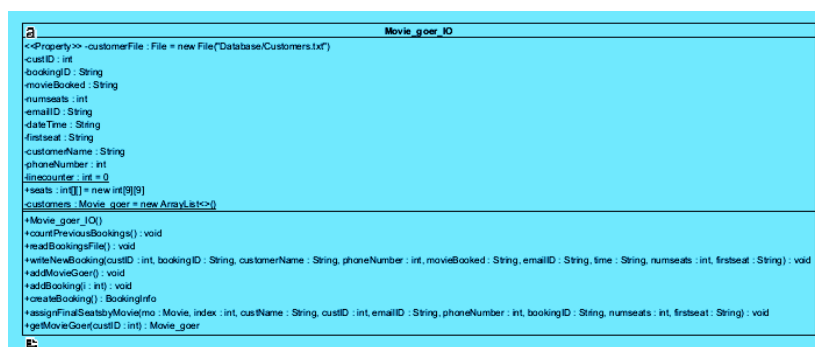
a
Movie_goer_IO

<<Property>> -customerFile : File = new File("Database/Customers.txt")
-custID : int
-bookingID : String
-movieBooked : String
-numseats : int
-emailID : String
-dateTime : String
-firstseat : String
-customerName : String
-phoneNumber : int
-linecounter : int = 0
+seats : int[][] = new int[9][9]
-customers : Movie_goer = new ArrayList<>()

+Movie_goer_IO()
+countPreviousBookings() : void
+readBookingsFile() : void
+writeNewBooking(custID : int, bookingID : String, customerName : String, phoneNumber : int, movieBooked : String, emailID : String, time : String, numseats : int, firstseat : String) : void
+addMovieGoer() : void
+addBooking(i : int) : void
+createBooking() : BookingInfo
+assignFinalSeatsbyMovie(mo : Movie, index : int, custName : String, custID : int, emailID : String, phoneNumber : int, bookingID : String, numseats : int, firstseat : String) : void
+getMovieGoer(custID : int) : Movie_goer